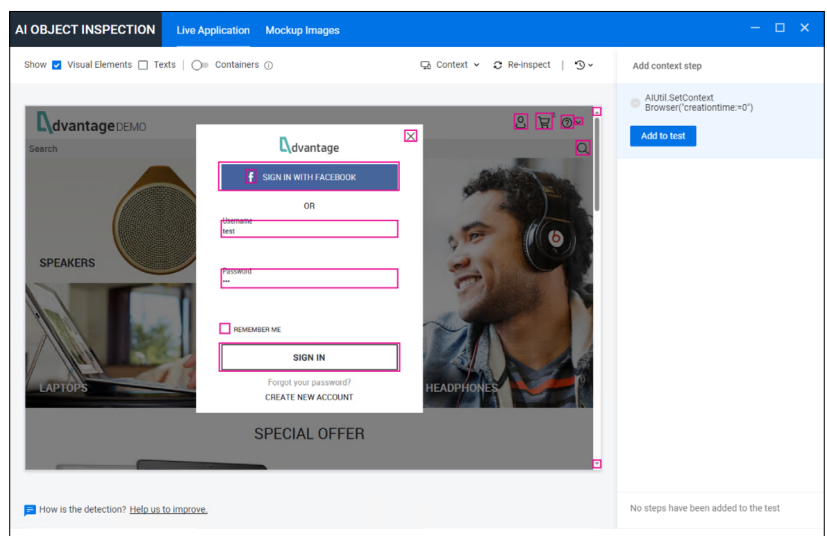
AI OBJECT INSPECTION Live Application Mockup Images

Show Visual Elements Texts Containers

Context Re-inspect

Add context step

AIUtil.SetContext Browser("creationtime:=0")

Add to test

dvantage DEMO

Search

SPEAKERS

LAPTOPS

HEADPHONES

SPECIAL OFFER

dvantage

SIGN IN WITH FACEBOOK

OR

Username
test

Password
•••

REMEMBER ME

SIGN IN

Forgot your password?

CREATE NEW ACCOUNT

How is the detection? Help us to improve.

No steps have been added to the test